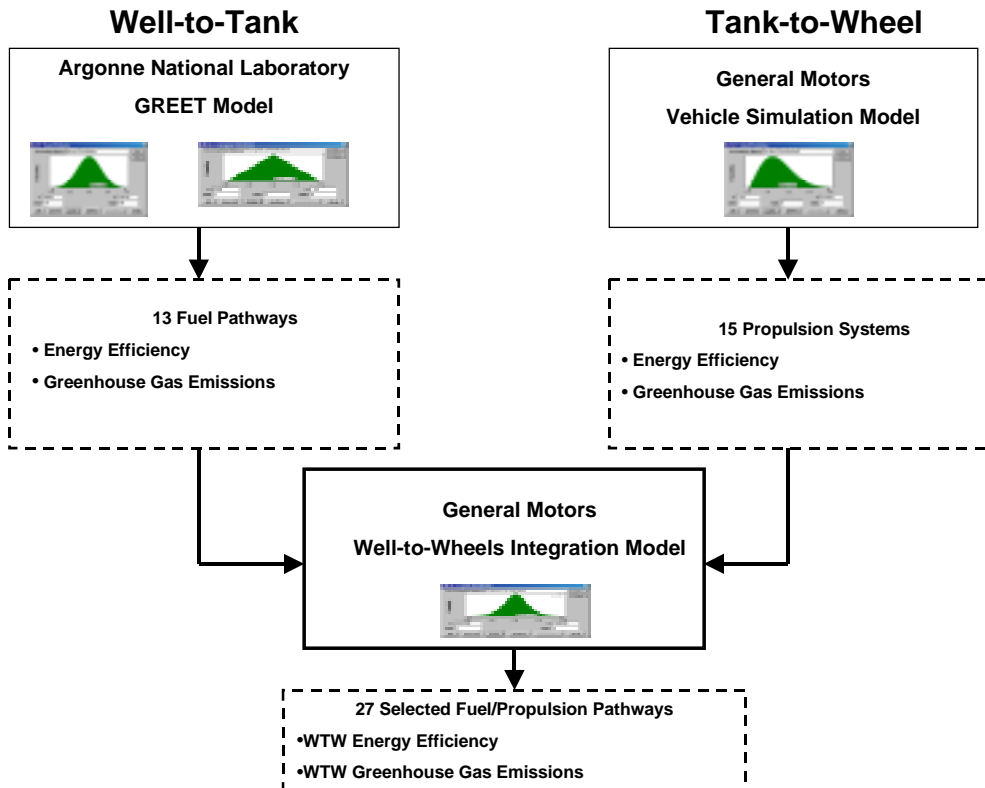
Well-to-Tank

Tank-to-Wheel

Argonne National Laboratory

GREET Model

General Motors

Vehicle Simulation Model

13 Fuel Pathways

• Energy Efficiency

• Greenhouse Gas Emissions

15 Propulsion Systems

• Energy Efficiency

• Greenhouse Gas Emissions

General Motors

Well-to-Wheels Integration Model

27 Selected Fuel/Propulsion Pathways

•WTW Energy Efficiency

•WTW Greenhouse Gas Emissions